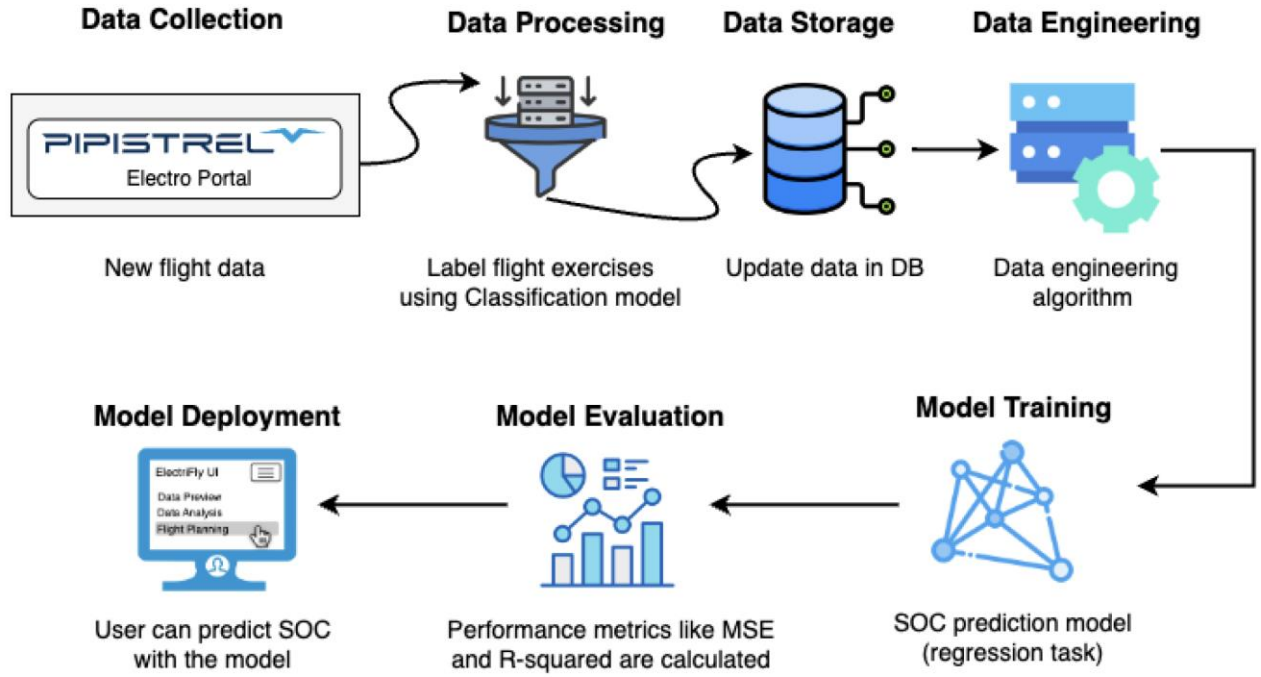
Data Collection

PIPISTREL

Electro Portal

New flight data

Data Processing

Label flight exercises using Classification model

Data Storage

Update data in DB

Data Engineering

Data engineering algorithm

Model Training

SOC prediction model (regression task)

Model Evaluation

Performance metrics like MSE and R-squared are calculated

Model Deployment

ElectriFly UI

Data Preview
Data Analysis
Flight Planning

User can predict SOC with the model